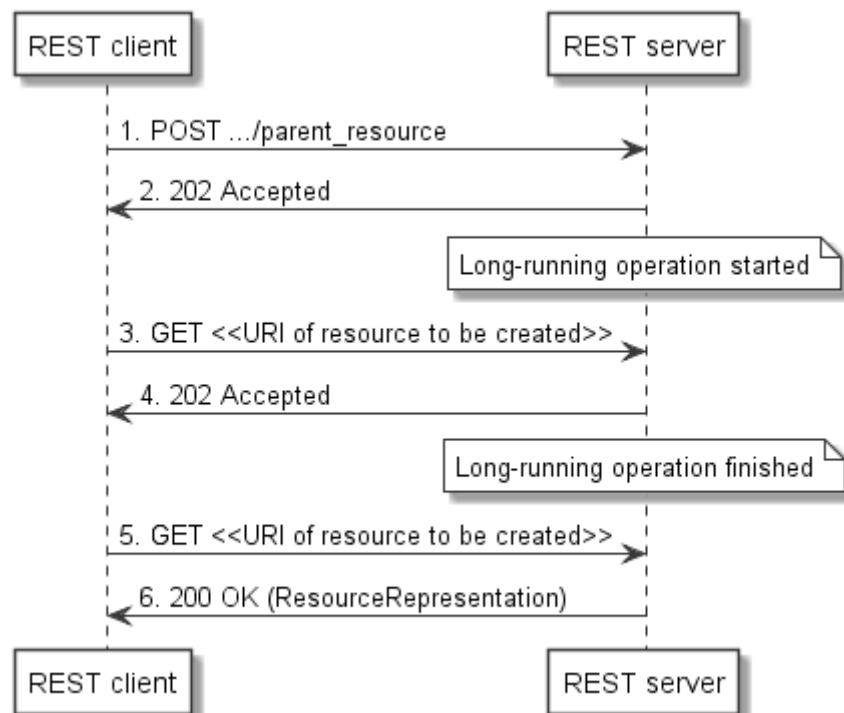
REST client

REST server

1. POST .../parent_resource

2. 202 Accepted

Long-running operation started

3. GET <<URI of resource to be created>>

4. 202 Accepted

Long-running operation finished

5. GET <<URI of resource to be created>>

6. 200 OK (ResourceRepresentation)

REST client

REST server